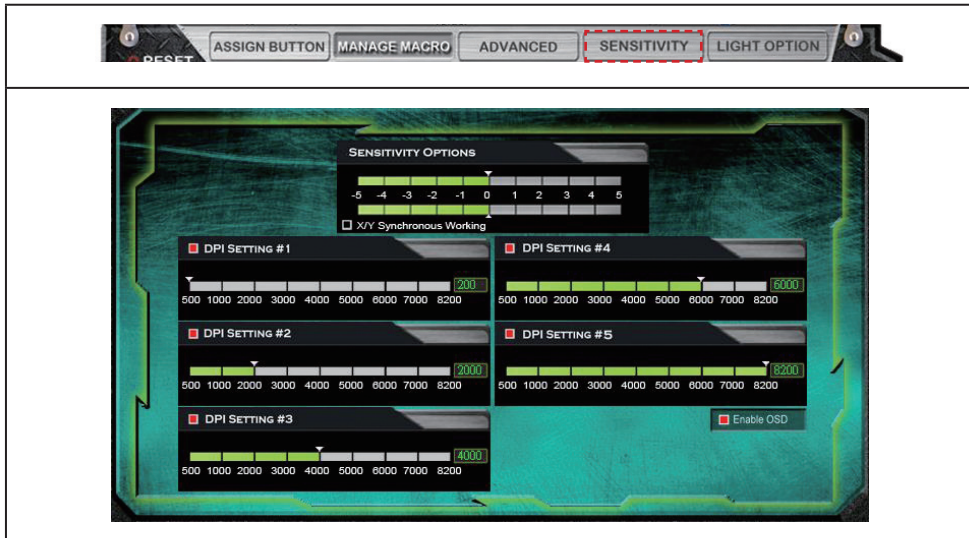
RESET ASSIGN BUTTON MANAGE MACRO ADVANCED SENSITIVITY LIGHT OPTION

SENSITIVITY OPTIONS

-5 -4 -3 -2 -1 0 1 2 3 4 5

X/Y Synchronous Working

DPI SETTING #1

200

500 1000 2000 3000 4000 5000 6000 7000 8200

DPI SETTING #2

2000

500 1000 2000 3000 4000 5000 6000 7000 8200

DPI SETTING #3

4000

500 1000 2000 3000 4000 5000 6000 7000 8200

DPI SETTING #4

6000

500 1000 2000 3000 4000 5000 6000 7000 8200

DPI SETTING #5

8200

500 1000 2000 3000 4000 5000 6000 7000 8200

Enable OSD